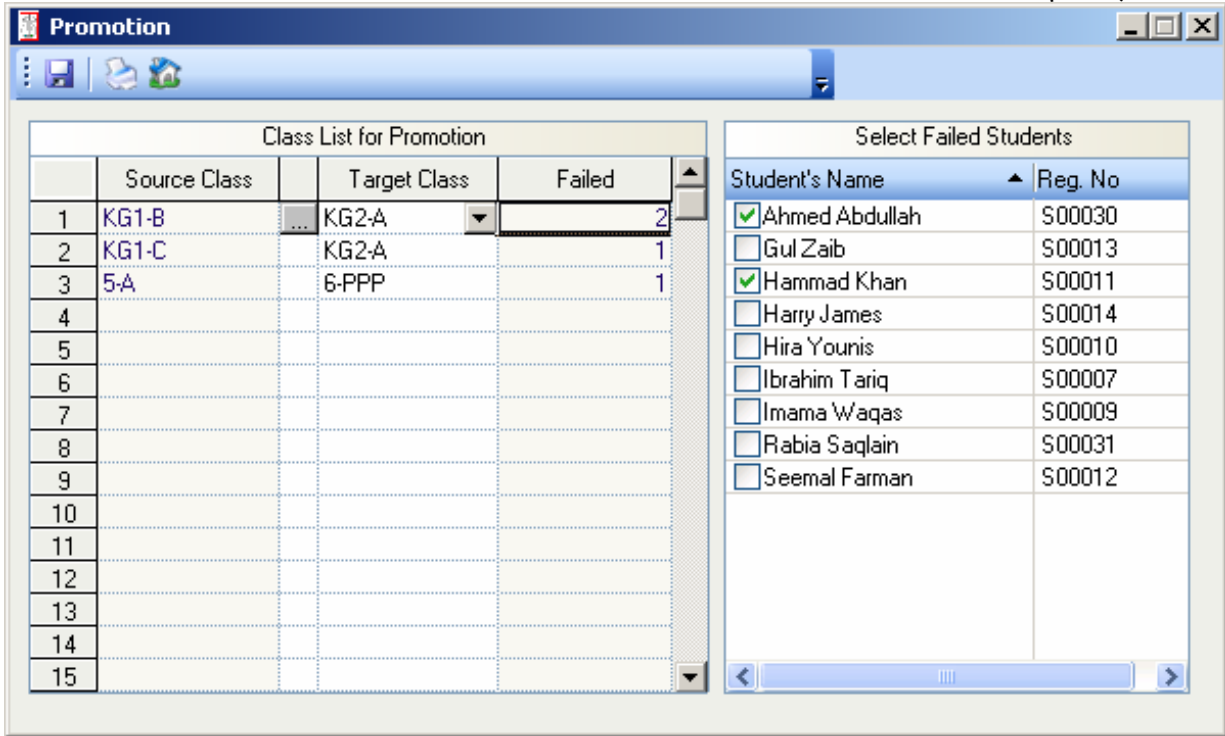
Promotion

Class List for Promotion

| | Source Class | | Target Class | Failed |
|---|---|---|---|---|
| 1 | KG1-B | ... | KG2-A | 2 |
| 2 | KG1-C | | KG2-A | 1 |
| 3 | 5-A | | 6-PPP | 1 |
| 4 | | | | |
| 5 | | | | |
| 6 | | | | |
| 7 | | | | |
| 8 | | | | |
| 9 | | | | |
| 10 | | | | |
| 11 | | | | |
| 12 | | | | |
| 13 | | | | |
| 14 | | | | |
| 15 | | | | |

Select Failed Students

| Student's Name | Reg. No |
|---|---|
| Ahmed Abdullah | S00030 |
| Gul Zaib | S00013 |
| Hammad Khan | S00011 |
| Harry James | S00014 |
| Hira Younis | S00010 |
| Ibrahim Tariq | S00007 |
| Imama Waqas | S00009 |
| Rabia Saqlain | S00031 |
| Seemal Farman | S00012 |